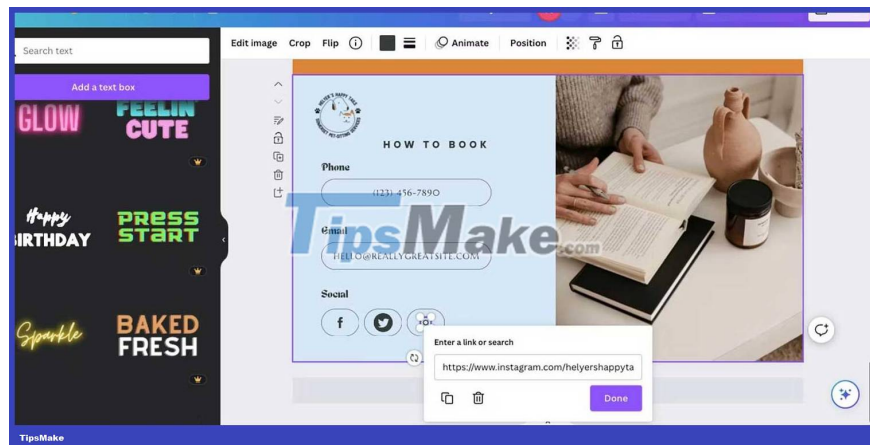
Search text

Add a text box

GLOW

FEELIN CUTE

Happy
BIRTHDAY

PRESS START

Sparkle

BAKED FRESH

Edit image Crop Flip

Animate Position

HELYER'S HAPPY TAILS

HOW TO BOOK

Phone

(123) 456-7890

Email

HELLO@REALLYGREATSITE.COM

Social

TipsMake.com

Enter a link or search

https://www.instagram.com/helyershappyta

Done

TipsMake